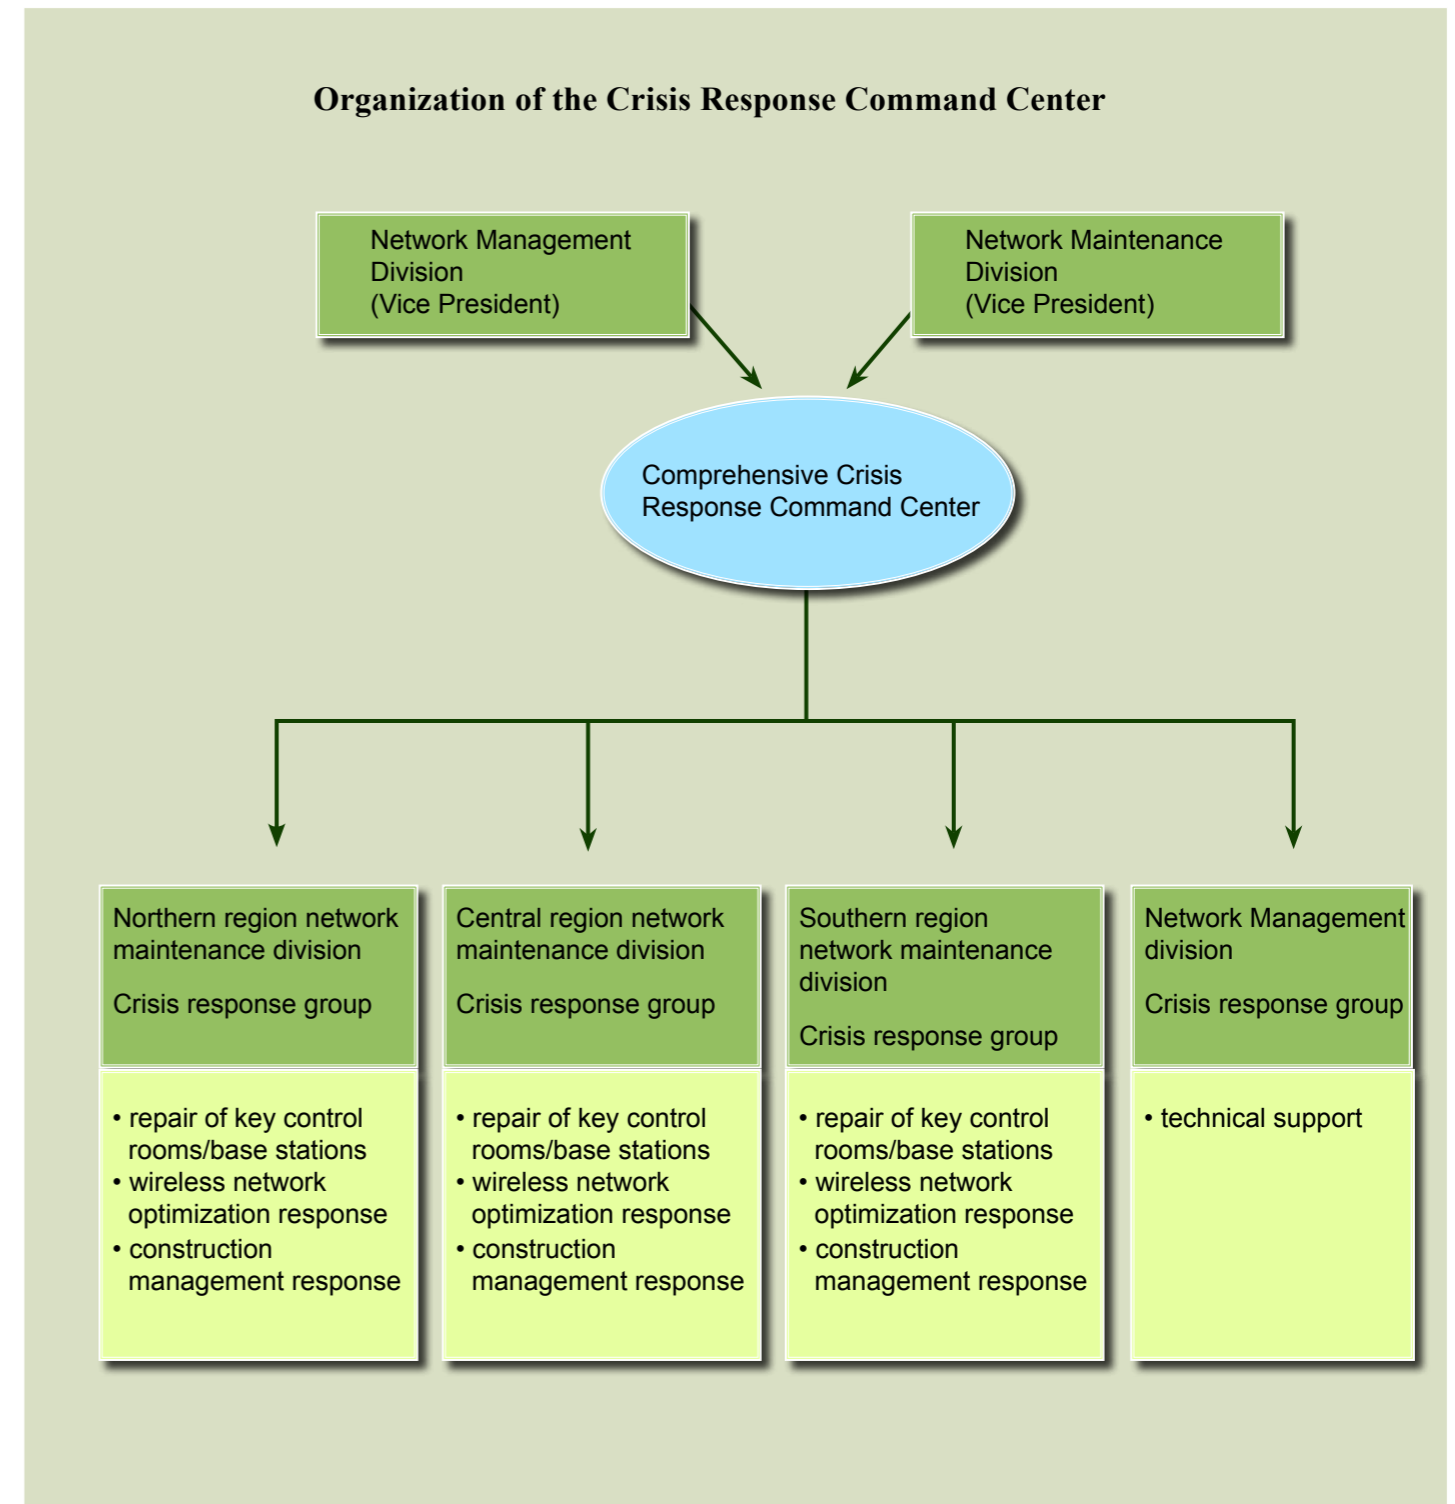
Organization of the Crisis Response Command Center

Network Management Division
(Vice President)

Network Maintenance Division
(Vice President)

Comprehensive Crisis Response Command Center

Northern region network maintenance division

Crisis response group

• repair of key control rooms/base stations
• wireless network optimization response
• construction management response

Central region network maintenance division

Crisis response group

• repair of key control rooms/base stations
• wireless network optimization response
• construction management response

Southern region network maintenance division

Crisis response group

• repair of key control rooms/base stations
• wireless network optimization response
• construction management response

Network Management division

Crisis response group

• technical support